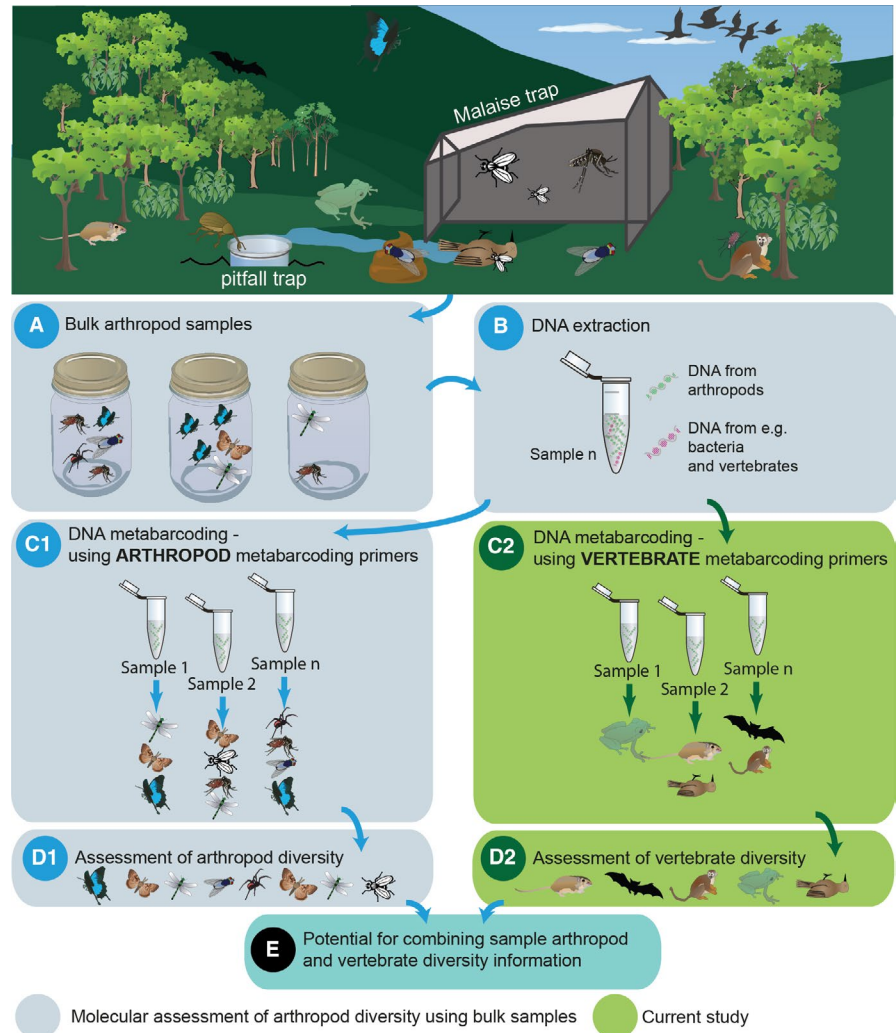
Malaise trap

pitfall trap

A Bulk arthropod samples

B DNA extraction

DNA from arthropods

DNA from e.g. bacteria and vertebrates

Sample n

C1 DNA metabarcoding - using **ARTHROPOD** metabarcoding primers

Sample 1

Sample 2

Sample n

C2 DNA metabarcoding - using **VERTEBRATE** metabarcoding primers

Sample 1

Sample 2

Sample n

D1 Assessment of arthropod diversity

D2 Assessment of vertebrate diversity

E Potential for combining sample arthropod and vertebrate diversity information

Molecular assessment of arthropod diversity using bulk samples

Current study